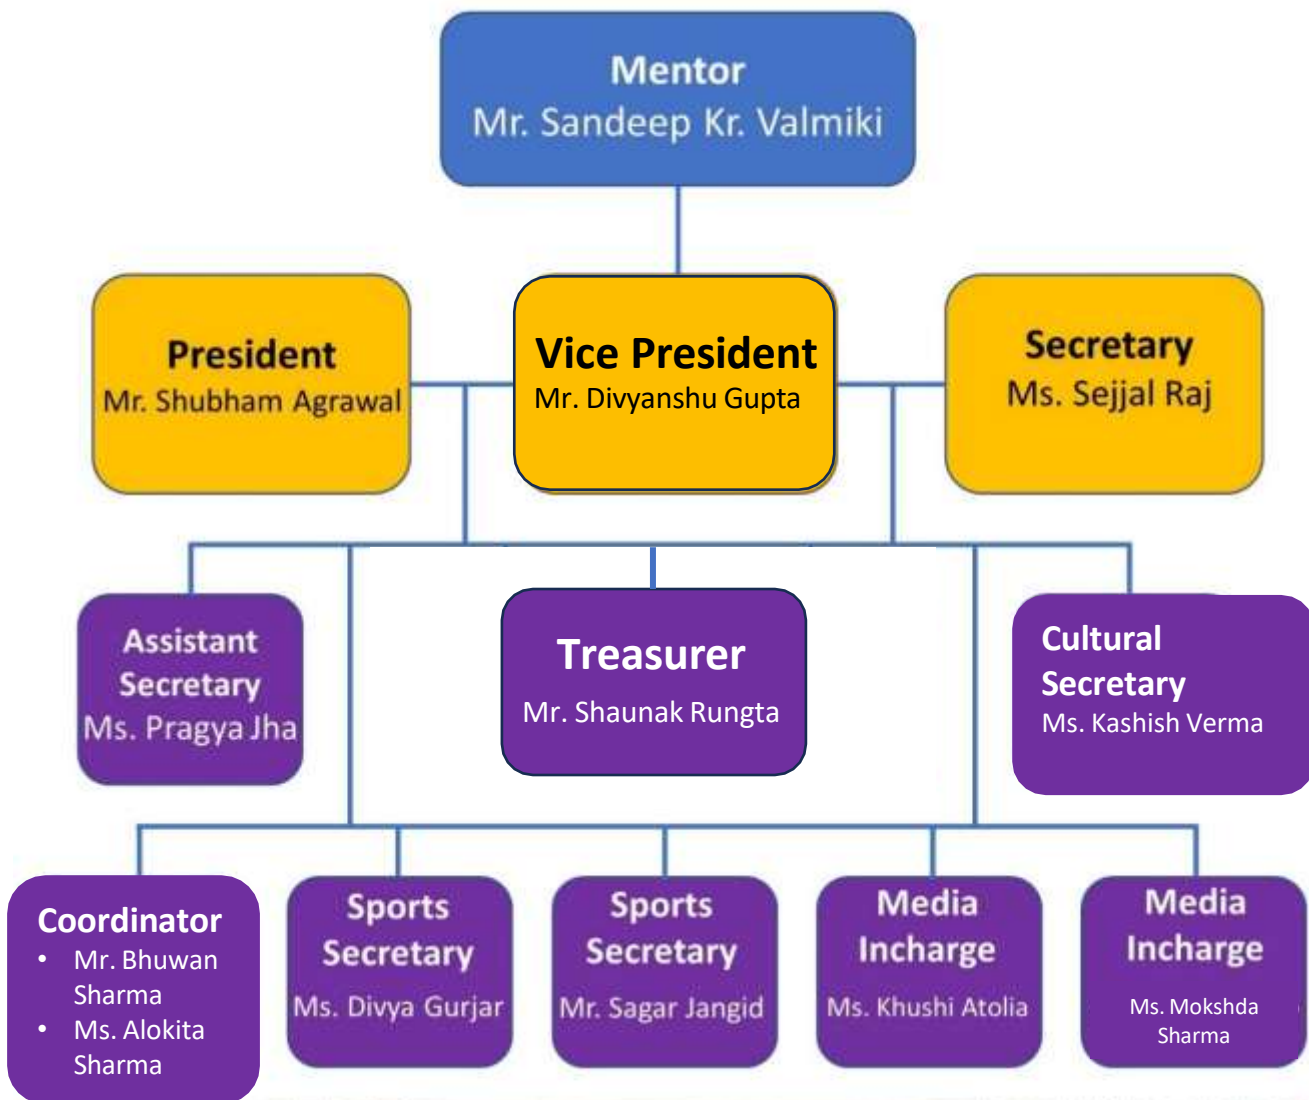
Mentor
Mr. Sandeep Kr. Valmiki

President
Mr. Shubham Agrawal

Vice President
Mr. Divyanshu Gupta

Secretary
Ms. Sejjal Raj

Assistant Secretary
Ms. Pragya Jha

Treasurer
Mr. Shaunak Rungta

Cultural Secretary
Ms. Kashish Verma

Coordinator
• Mr. Bhuwan Sharma
• Ms. Alokita Sharma

Sports Secretary
Ms. Divya Gurjar

Sports Secretary
Mr. Sagar Jangid

Media Incharge
Ms. Khushi Atolia

Media Incharge
Ms. Mokshda Sharma